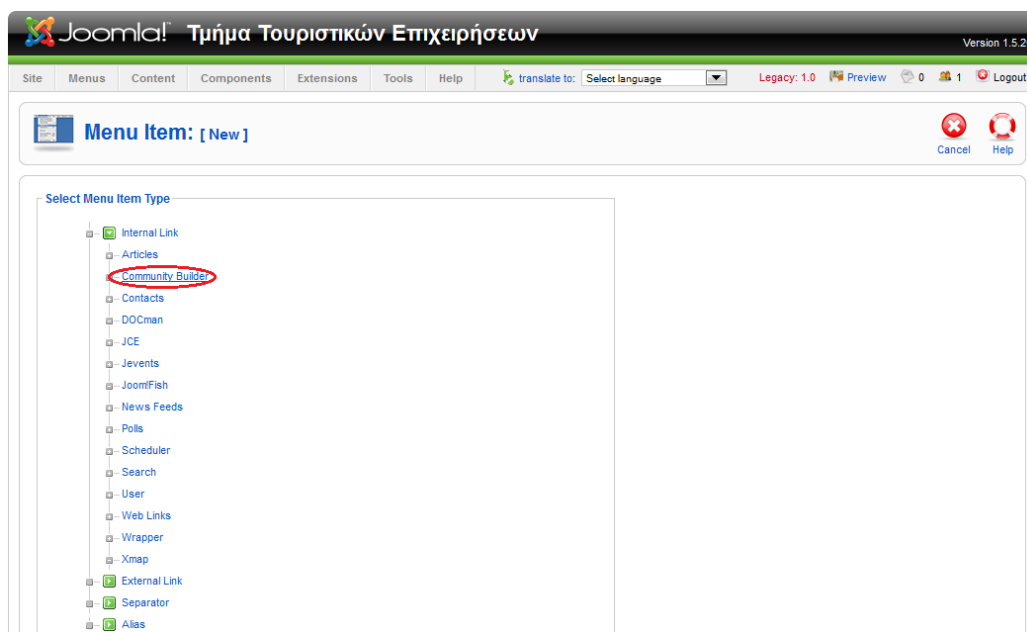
Joomla! Τμήμα Τουριστικών Επιχειρήσεων

Version 1.5.2

Site Menus Content Components Extensions Tools Help

translate to: Select language

Legacy: 1.0 Preview 0 1 Logout

Menu Item: [ New ]

Cancel Help

Select Menu Item Type

Internal Link
Articles
Community Builder
Contacts
DOCman
JCE
Jevents
Joom!Fish
News Feeds
Polls
Scheduler
Search
User
Web Links
Wrapper
Xmap
External Link
Separator
Alias